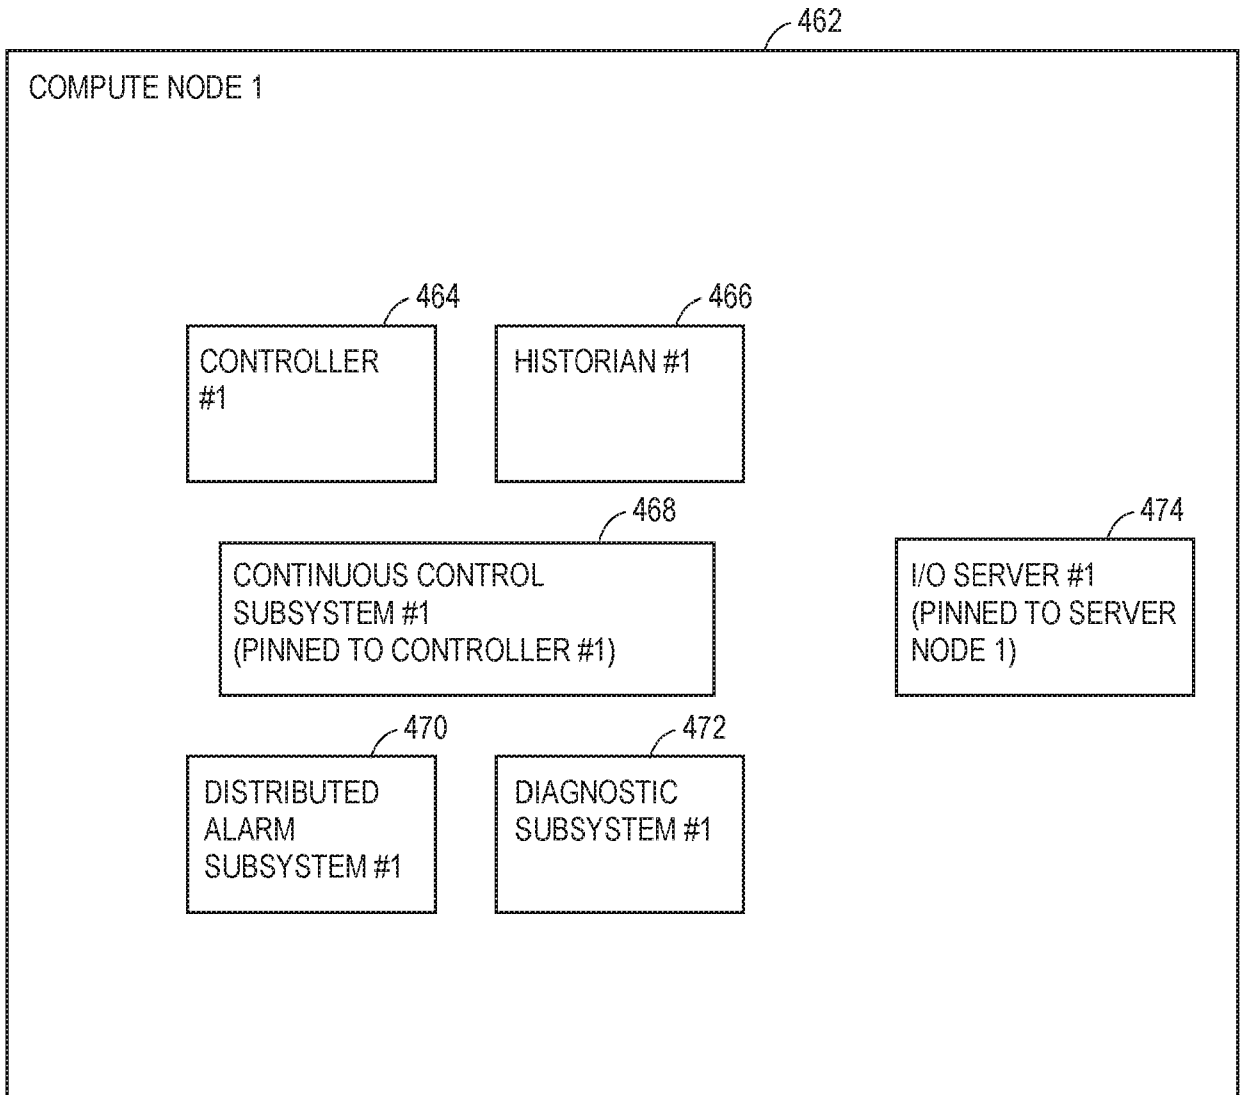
462

COMPUTE NODE 1

464

CONTROLLER #1

466

HISTORIAN #1

468

CONTINUOUS CONTROL SUBSYSTEM #1 (PINNED TO CONTROLLER #1)

474

I/O SERVER #1 (PINNED TO SERVER NODE 1)

470

DISTRIBUTED ALARM SUBSYSTEM #1

472

DIAGNOSTIC SUBSYSTEM #1